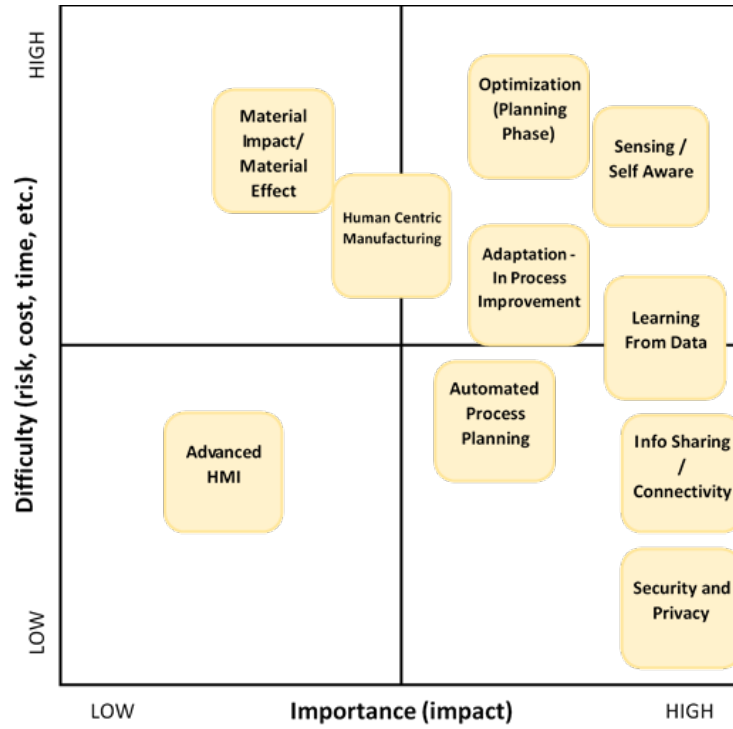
HIGH

Difficulty (risk, cost, time, etc.)

LOW

Material Impact/ Material Effect

Human Centric Manufacturing

Optimization (Planning Phase)

Sensing / Self Aware

Adaptation - In Process Improvement

Learning From Data

Automated Process Planning

Advanced HMI

Info Sharing / Connectivity

Security and Privacy

LOW

Importance (impact)

HIGH